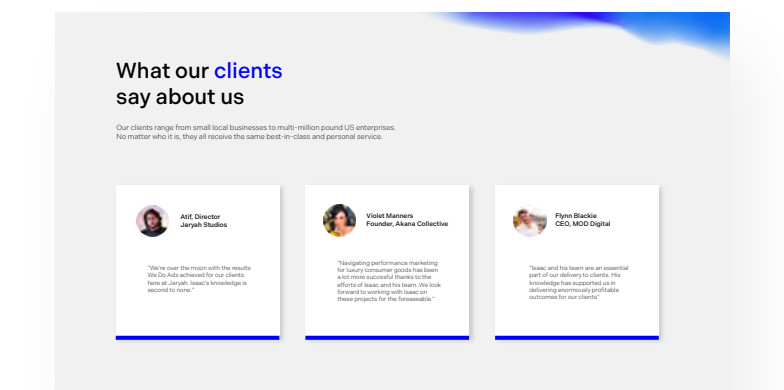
What our clients say about us

Our clients range from small local businesses to multi-million pound US enterprises. No matter who it is, they all receive the same best-in-class and personal service.

Atif, Director
Jaryah Studios

"We're over the moon with the results We Do Ads achieved for our clients here at Jaryah. Isaac's knowledge is second to none."

Violet Manners
Founder, Akana Collective

"Navigating performance marketing for luxury consumer goods has been a lot more successful thanks to the efforts of Isaac and his team. We look forward to working with Isaac on these projects for the foreseeable."

Flynn Blackie
CEO, MOD Digital

"Isaac and his team are an essential part of our delivery to clients. His knowledge has supported us in delivering enormously profitable outcomes for our clients"